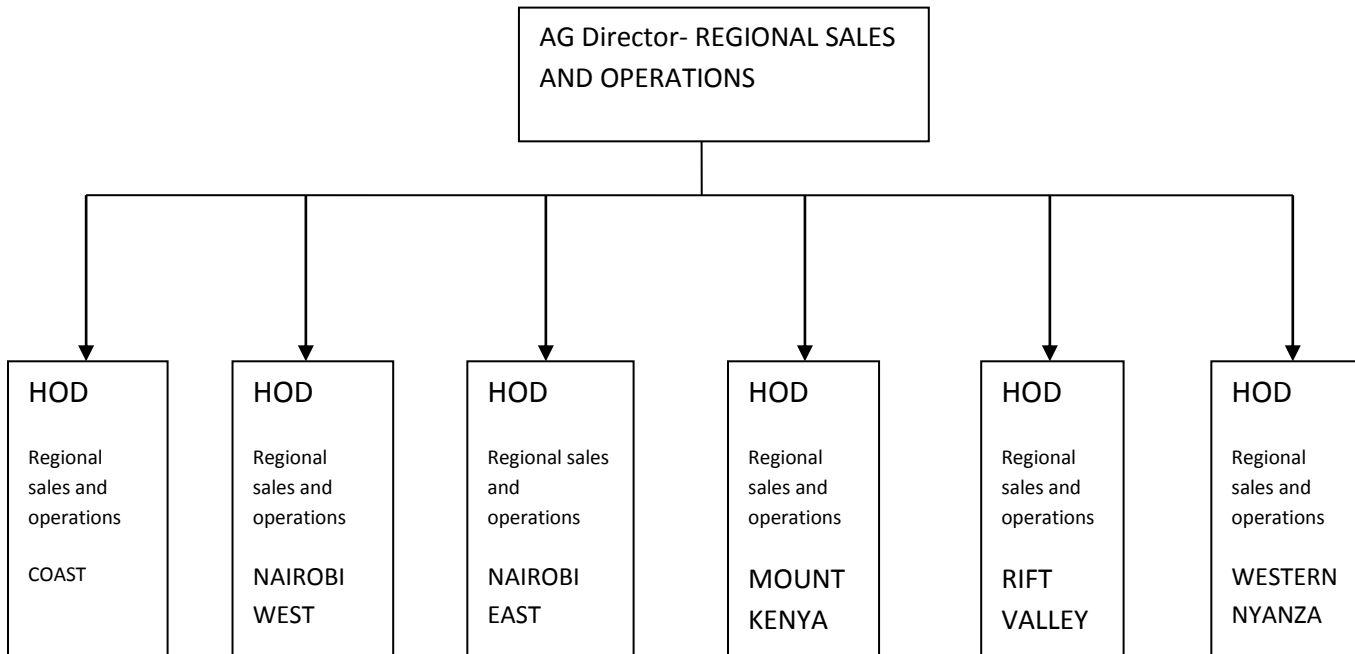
AG Director- REGIONAL SALES AND OPERATIONS

HOD

Regional sales and operations

COAST

HOD

Regional sales and operations

NAIROBI WEST

HOD

Regional sales and operations

NAIROBI EAST

HOD

Regional sales and operations

MOUNT KENYA

HOD

Regional sales and operations

RIFT VALLEY

HOD

Regional sales and operations

WESTERN NYANZA